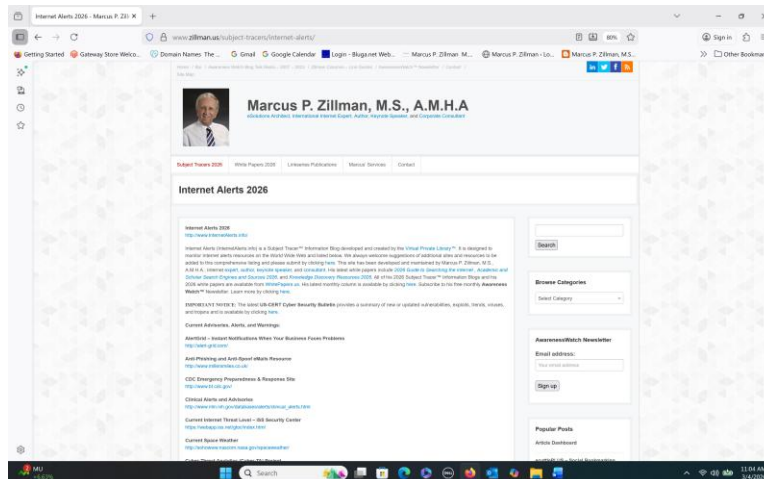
Internet Alerts 2026 - Marcus P. Zill ×  +

www.zillman.us/subject-tracers/internet-alerts/

80%

Sign in

Getting Started  Gateway Store Welco...  Domain Names The ...  Gmail  Google Calendar  Login - Bluga.net Web...  Marcus P. Zillman M...  Marcus P. Zillman - Lo...  Marcus P. Zillman, M.S...  Other Bookmarks

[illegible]

Marcus P. Zillman, M.S., A.M.H.A

eSolutions Architect, International Internet Expert, Author, Keynote Speaker and Corporate Consultant

Subject Tracers 2026  White Papers 2026  Linktanks Publications  Marcus' Services  Contact

Internet Alerts 2026

Internet Alerts 2026
http://www.InternetAlerts.info/

Internet Alerts (InternetAlerts.info) is a Subject Tracer™ Information Blog developed and created by the Virtual Private Library™. It is designed to monitor internet alerts resources on the World Wide Web and listed below. We always welcome suggestions of additional sites and resources to be added to this comprehensive listing and please submit by clicking here. This site has been developed and maintained by Marcus P. Zillman, M.S., A.M.H.A., internet expert, author, keynote speaker, and consultant. His latest white papers include 2026 Guide to Searching the Internet, Academic and Scholar Search Engines and Sources 2026, and Knowledge Discovery Resources 2026. All of his 2026 Subject Tracer™ Information Blogs and the 2026 white papers are available from WhitePapers.us. His latest monthly column is available by clicking here. Subscribe to his free monthly Awareness Watch™ Newsletter. Learn more by clicking here.

IMPORTANT NOTICE: The latest US-CERT Cyber Security Bulletin provides a summary of new or updated vulnerabilities, exploits, trends, viruses, and trojans and is available by clicking here.

Current Advisories, Alerts, and Warnings:

Alertbird – Instant Notifications When Your Business Faces Problems
http://alert-bird.com/

Anti-Phishing and Anti-Spoof eMails Resource
http://www.millersmiles.co.uk/

CDC Emergency Preparedness & Response Site
http://www.bt.cdc.gov/

Clinical Alerts and Advisories
http://www.nlm.nih.gov/databases/alerts/clinical_alerts.html

Current Internet Threat Level – ISC Security Center
https://isc.sans.org/index.html

Current Space Weather
http://www.swpc.noaa.gov/spaceweather

Search

Browse Categories

Select Category

AwarenessWatch Newsletter

Email address:

Your email address

Sign up

Popular Posts

Article Dashboard

MU
+4.63%

Search

11:04 AM
3/4/2026